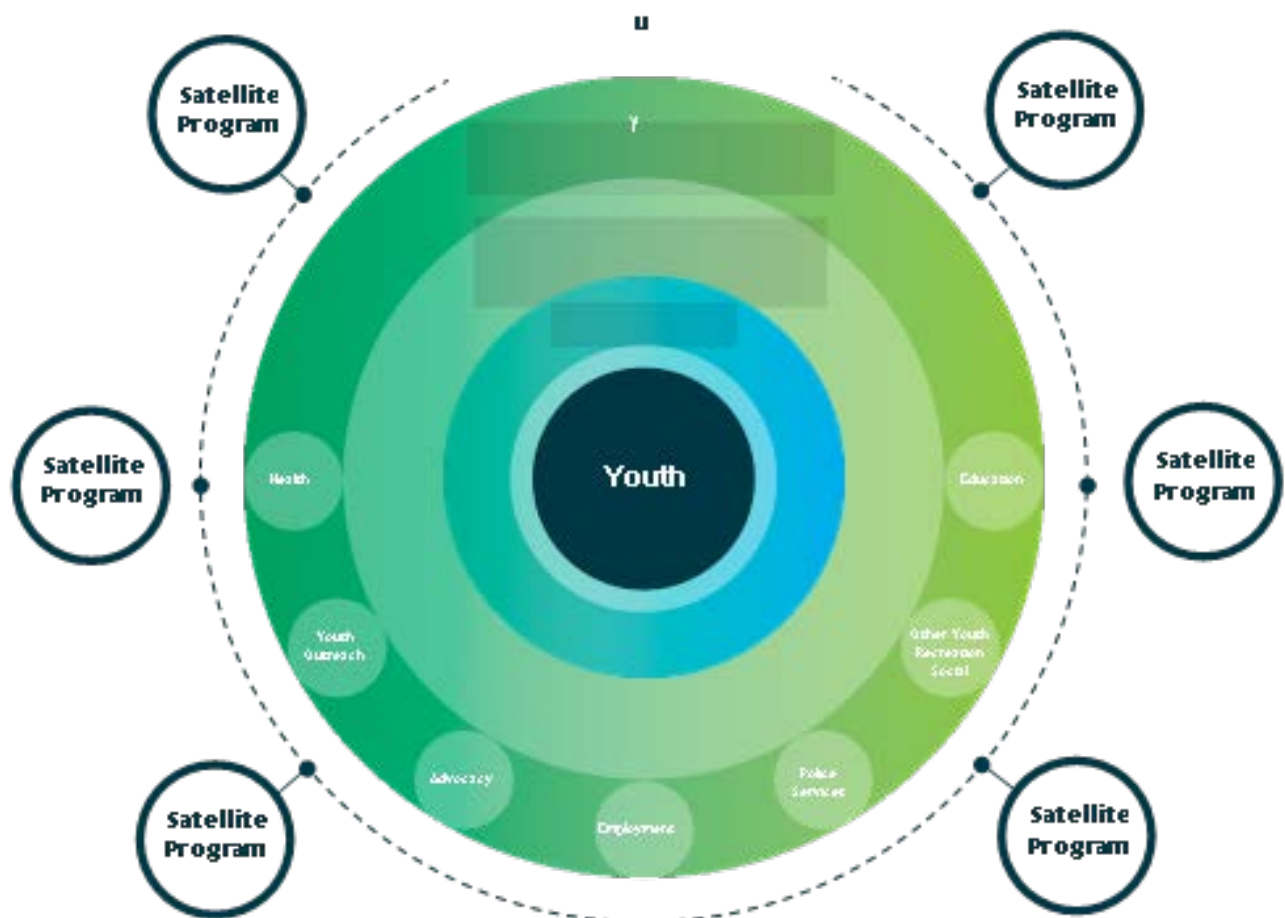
u

Satellite Program

Satellite Program

Y

Youth

Satellite Program

Health

Satellite Program

Education

Youth Outreach

Other Youth Recreation Social

Advocacy

Police Services

Employment

Satellite Program

Satellite Program